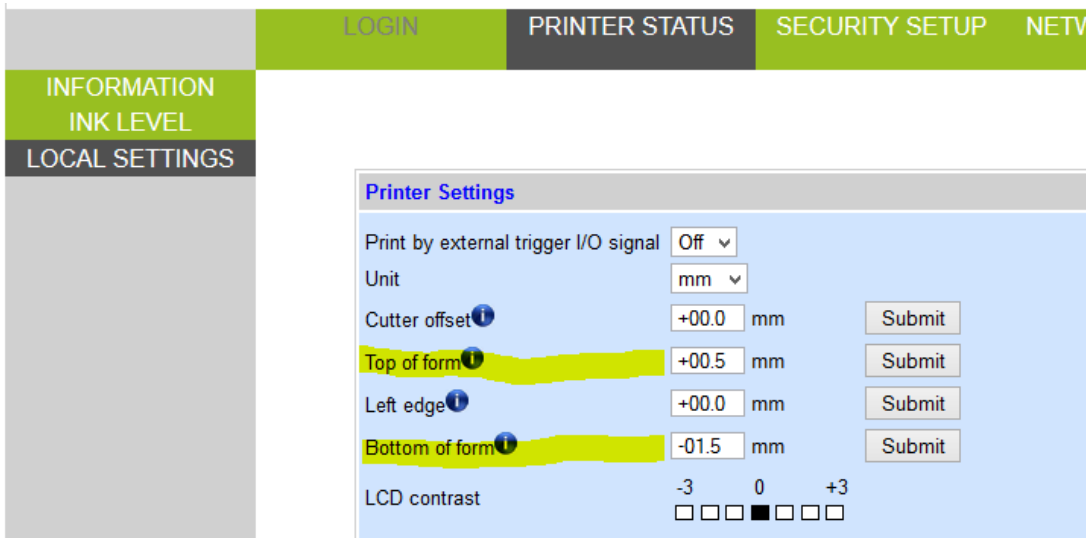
LOGIN PRINTER STATUS SECURITY SETUP NETV

INFORMATION
INK LEVEL
LOCAL SETTINGS

Printer Settings

| | | | |
|---|---|---|---|
| Print by external trigger I/O signal | Off | | |
| Unit | mm | | |
| Cutter offset | +00.0 | mm | Submit |
| Top of form | +00.5 | mm | Submit |
| Left edge | +00.0 | mm | Submit |
| Bottom of form | -01.5 | mm | Submit |
| LCD contrast | -3 0 +3 | | |